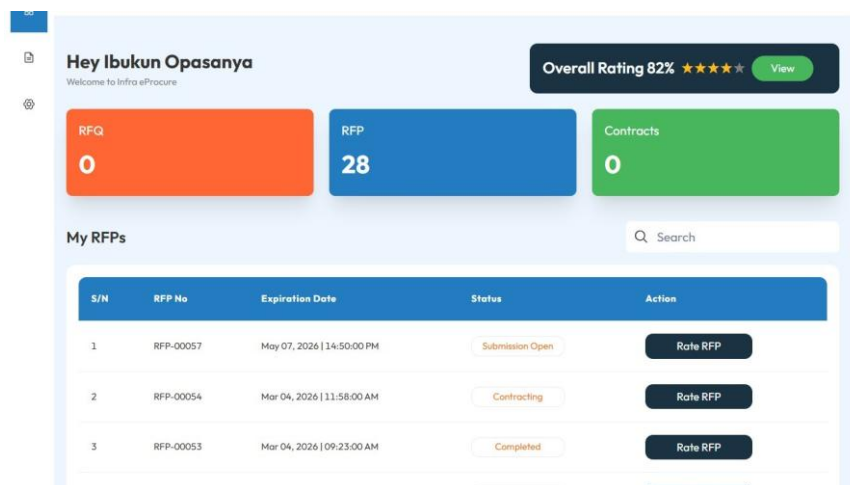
Hey Ibukun Opasanya
Welcome to Infra eProcure

Overall Rating 82% ★★★★★ View

RFQ
0

RFP
28

Contracts
0

My RFPs

Search

| S/N | RFP No | Expiration Date | Status | Action |
|---|---|---|---|---|
| 1 | RFP-00057 | May 07, 2026 \| 14:50:00 PM | Submission Open | Rate RFP |
| 2 | RFP-00054 | Mar 04, 2026 \| 11:58:00 AM | Contracting | Rate RFP |
| 3 | RFP-00053 | Mar 04, 2026 \| 09:23:00 AM | Completed | Rate RFP |